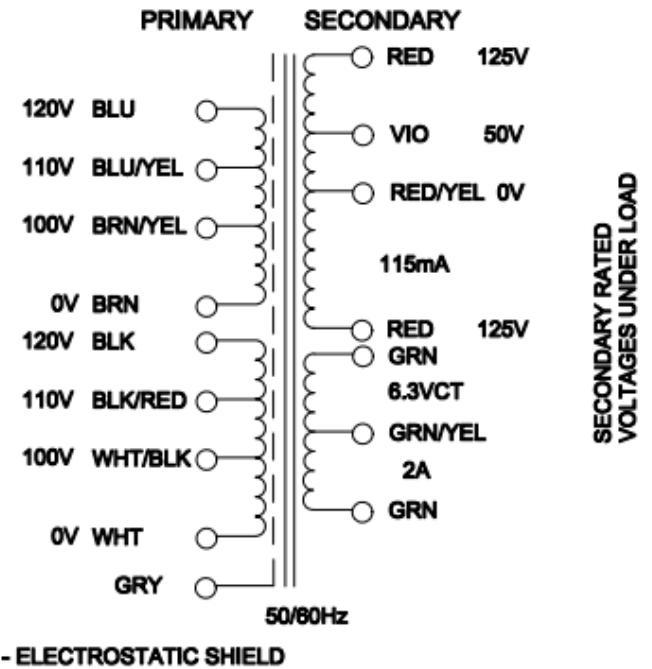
PRIMARY SECONDARY

120V BLU
110V BLU/YEL
100V BRN/YEL
0V BRN
120V BLK
110V BLK/RED
100V WHT/BLK
0V WHT
GRY

RED 125V
VIO 50V
RED/YEL 0V
115mA
RED 125V
GRN
6.3VCT
GRN/YEL
2A
GRN

SECONDARY RATED VOLTAGES UNDER LOAD

50/60Hz

- ELECTROSTATIC SHIELD